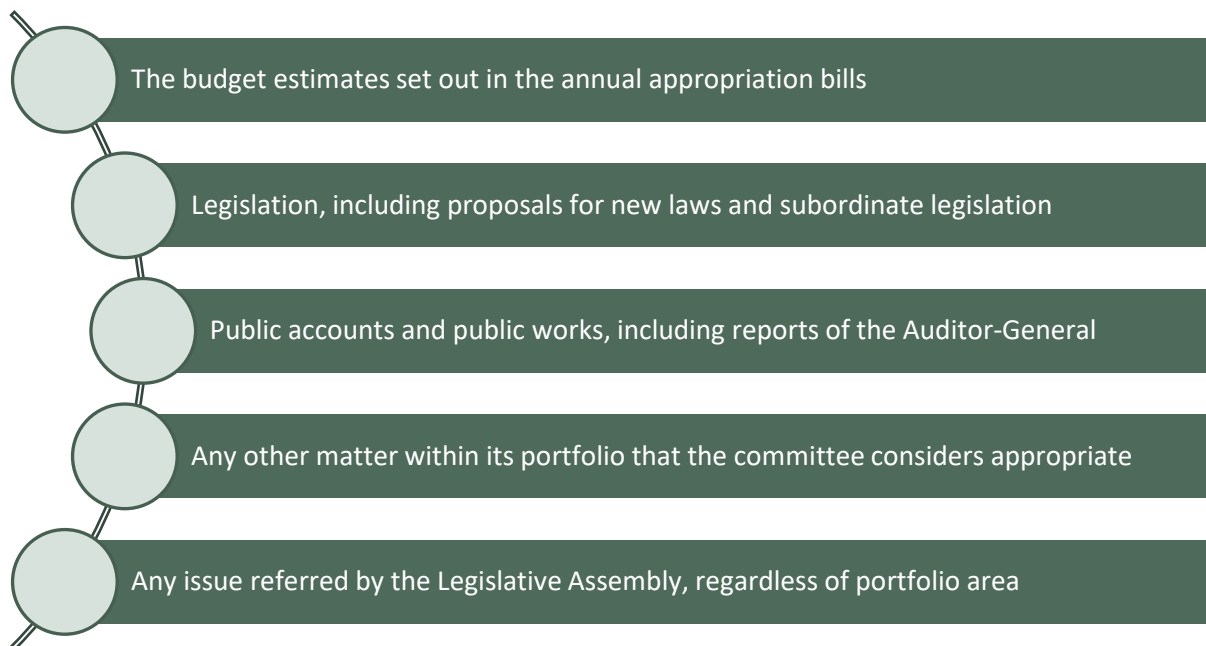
The budget estimates set out in the annual appropriation bills

Legislation, including proposals for new laws and subordinate legislation

Public accounts and public works, including reports of the Auditor-General

Any other matter within its portfolio that the committee considers appropriate

Any issue referred by the Legislative Assembly, regardless of portfolio area